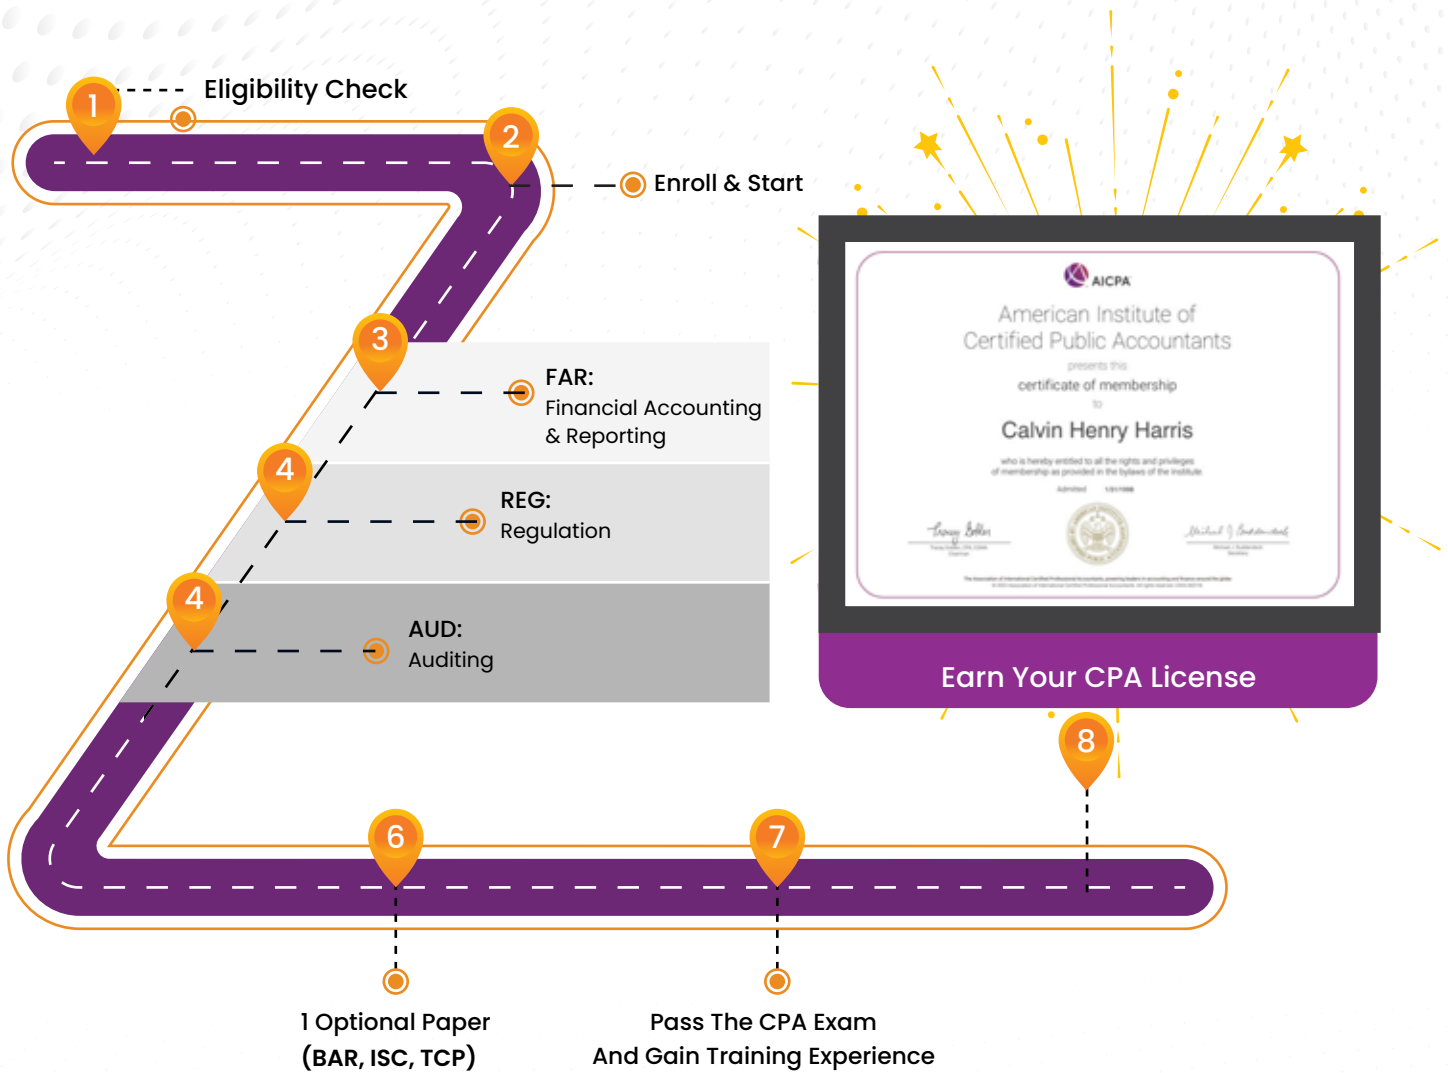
1

Eligibility Check

2

Enroll & Start

3

FAR:
Financial Accounting & Reporting

4

REG:
Regulation

4

AUD:
Auditing

AICPA

American Institute of Certified Public Accountants

presents this

certificate of membership

to

Calvin Henry Harris

who is hereby entitled to all the rights and privileges of membership as provided in the bylaws of the Institute.

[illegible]

Earn Your CPA License

8

6

7

1 Optional Paper
(BAR, ISC, TCP)

Pass The CPA Exam
And Gain Training Experience